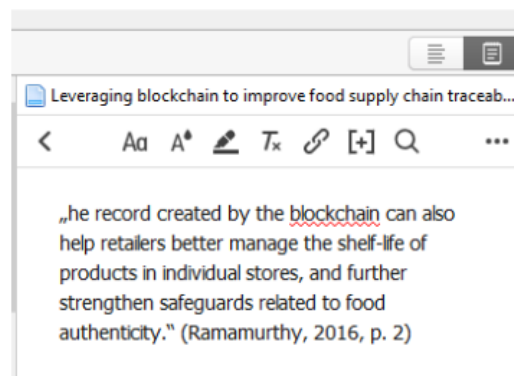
Leveraging blockchain to improve food supply chain traceab...

Aa A

„he record created by the blockchain can also help retailers better manage the shelf-life of products in individual stores, and further strengthen safeguards related to food authenticity.“ (Ramamurthy, 2016, p. 2)